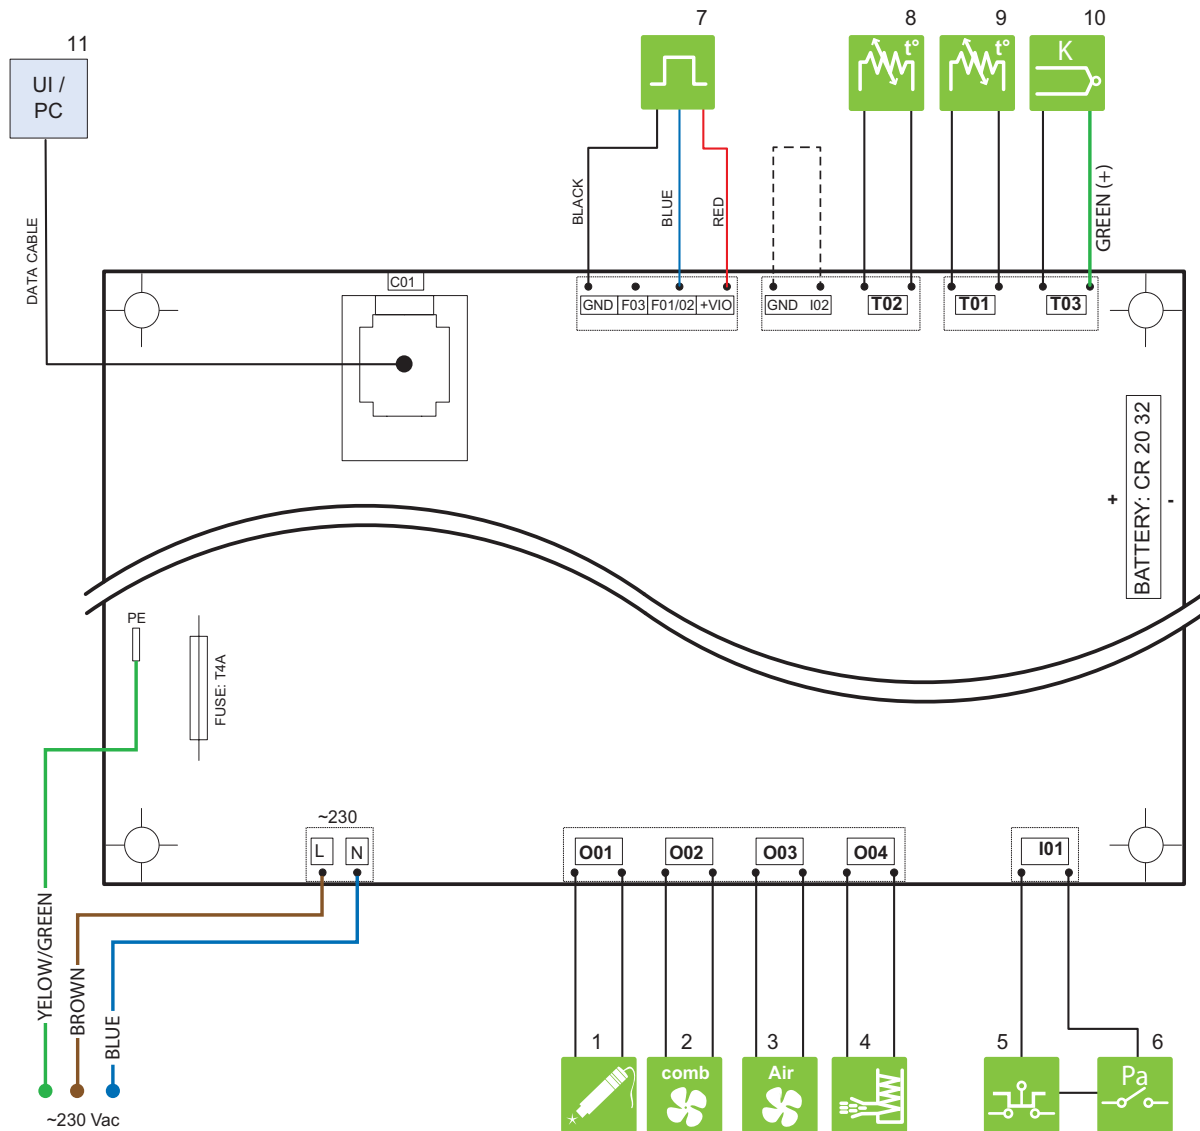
11

UI / PC

DATA CABLE

C01

7

8

9

10

t°

t°

K

BLACK

BLUE

RED

GREEN (+)

GND F03 F01/02 +VIO

GND I02

T02

T01

T03

BATTERY: CR 20 32

+

-

PE

FUSE: T4A

~230

L

N

O01

O02

O03

O04

I01

YELLOW/GREEN

BROWN

BLUE

~230 Vac

1

2

3

4

5

6

comb

Air

Pa